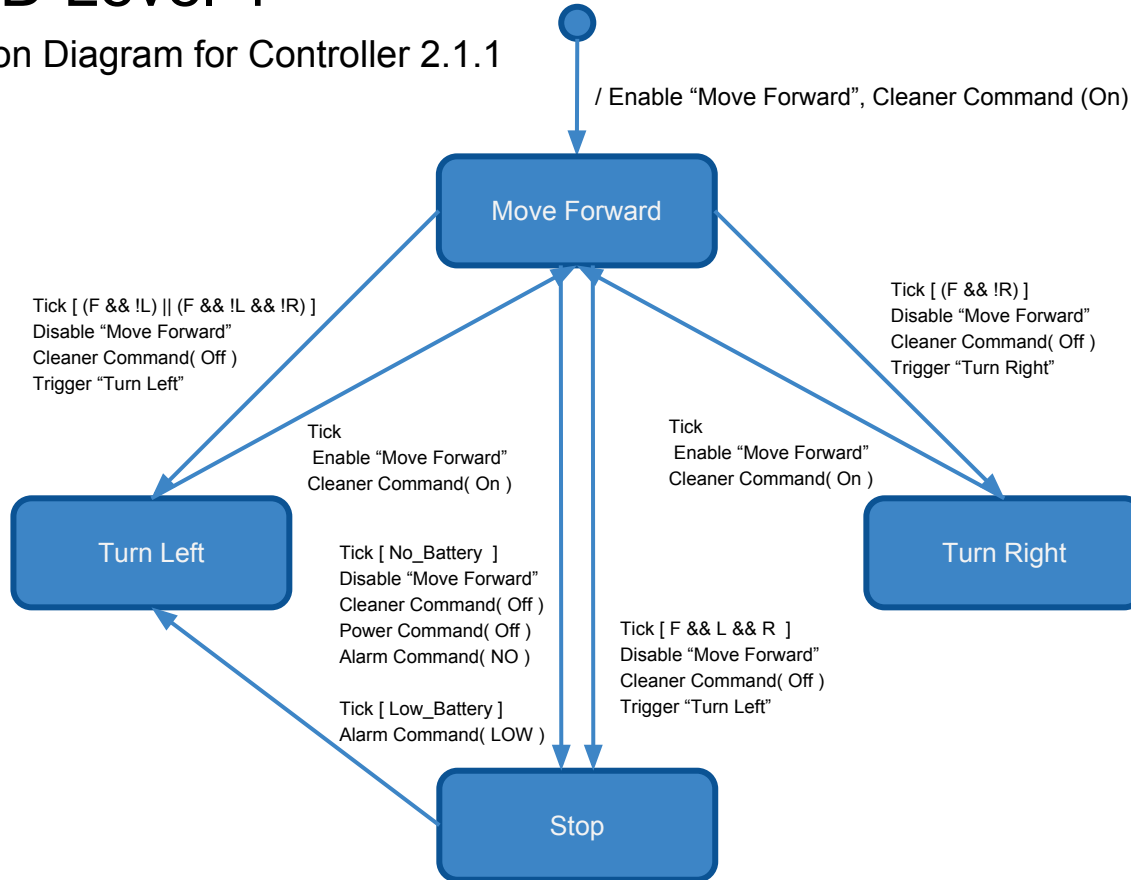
D Level 1

on Diagram for Controller 2.1.1

/ Enable “Move Forward”, Cleaner Command (On)

Move Forward

Tick [ (F && !L) || (F && !L && !R) ]
Disable “Move Forward”
Cleaner Command( Off )
Trigger “Turn Left”

Tick [ (F && !R) ]
Disable “Move Forward”
Cleaner Command( Off )
Trigger “Turn Right”

Tick
Enable “Move Forward”
Cleaner Command( On )

Tick
Enable “Move Forward”
Cleaner Command( On )

Turn Left

Turn Right

Tick [ No_Battery ]
Disable “Move Forward”
Cleaner Command( Off )
Power Command( Off )
Alarm Command( NO )

Tick [ F && L && R ]
Disable “Move Forward”
Cleaner Command( Off )
Trigger “Turn Left”

Tick [ Low_Battery ]
Alarm Command( LOW )

Stop